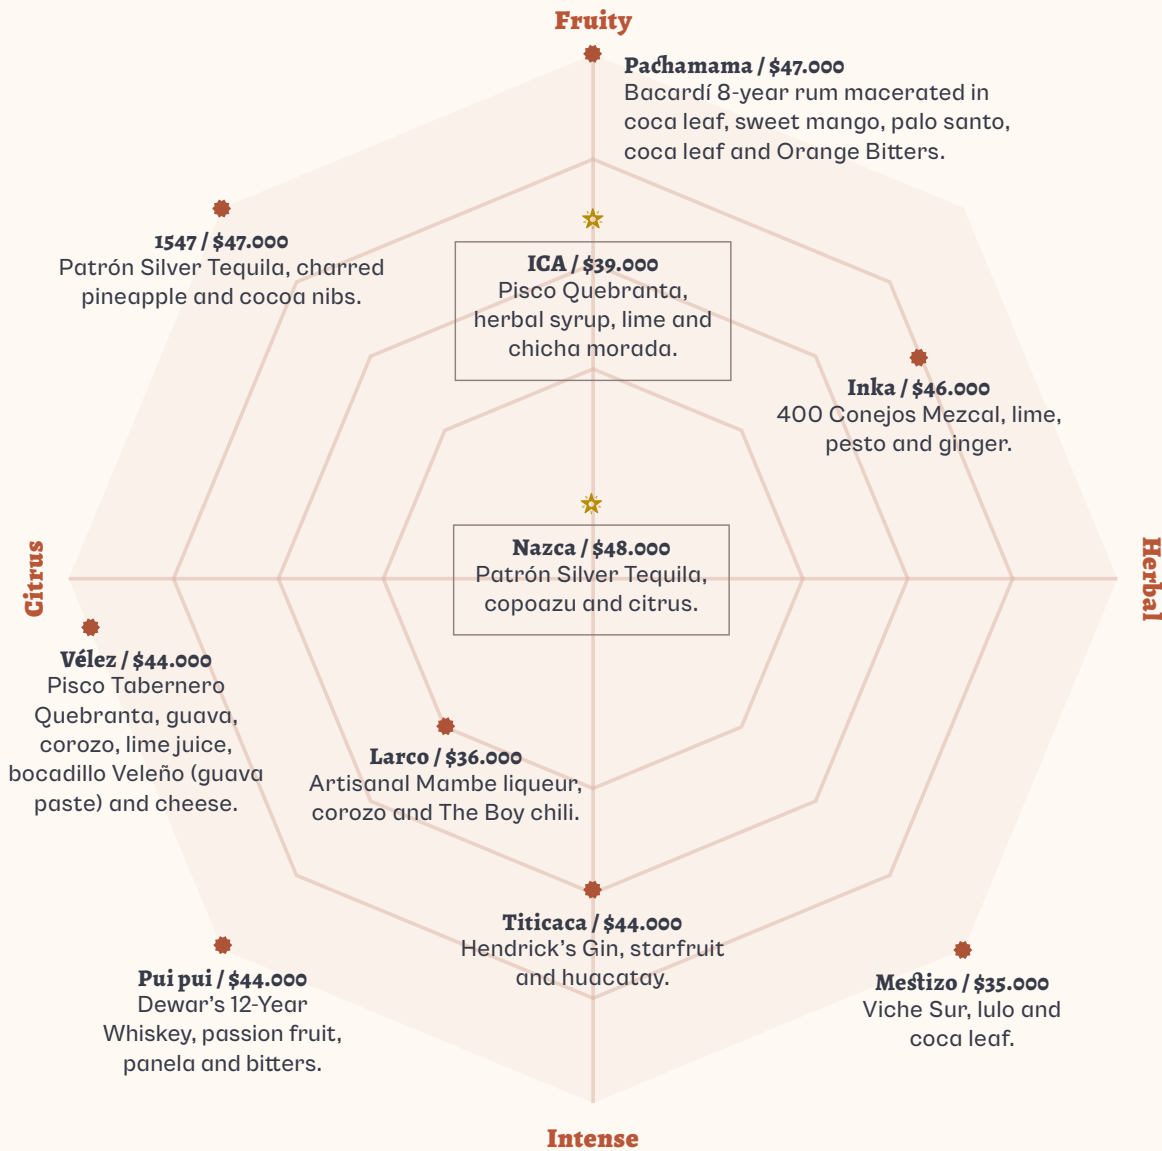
Fruity

Pachamama / $47.000
Bacardí 8-year rum macerated in coca leaf, sweet mango, palo santo, coca leaf and Orange Bitters.

1547 / $47.000
Patrón Silver Tequila, charred pineapple and cocoa nibs.

ICA / $39.000
Pisco Quebranta, herbal syrup, lime and chicha morada.

Inka / $46.000
400 Conejos Mezcal, lime, pesto and ginger.

Citrus

Nazca / $48.000
Patrón Silver Tequila, copoazu and citrus.

Herbal

Vélez / $44.000
Pisco Tabernero Quebranta, guava, corozo, lime juice, bocadillo Veleño (guava paste) and cheese.

Larco / $36.000
Artisanal Mambe liqueur, corozo and The Boy chili.

Titicaca / $44.000
Hendrick's Gin, starfruit and huacatay.

Pui pui / $44.000
Dewar's 12-Year Whiskey, passion fruit, panela and bitters.

Mestizo / $35.000
Viche Sur, lulo and coca leaf.

Intense